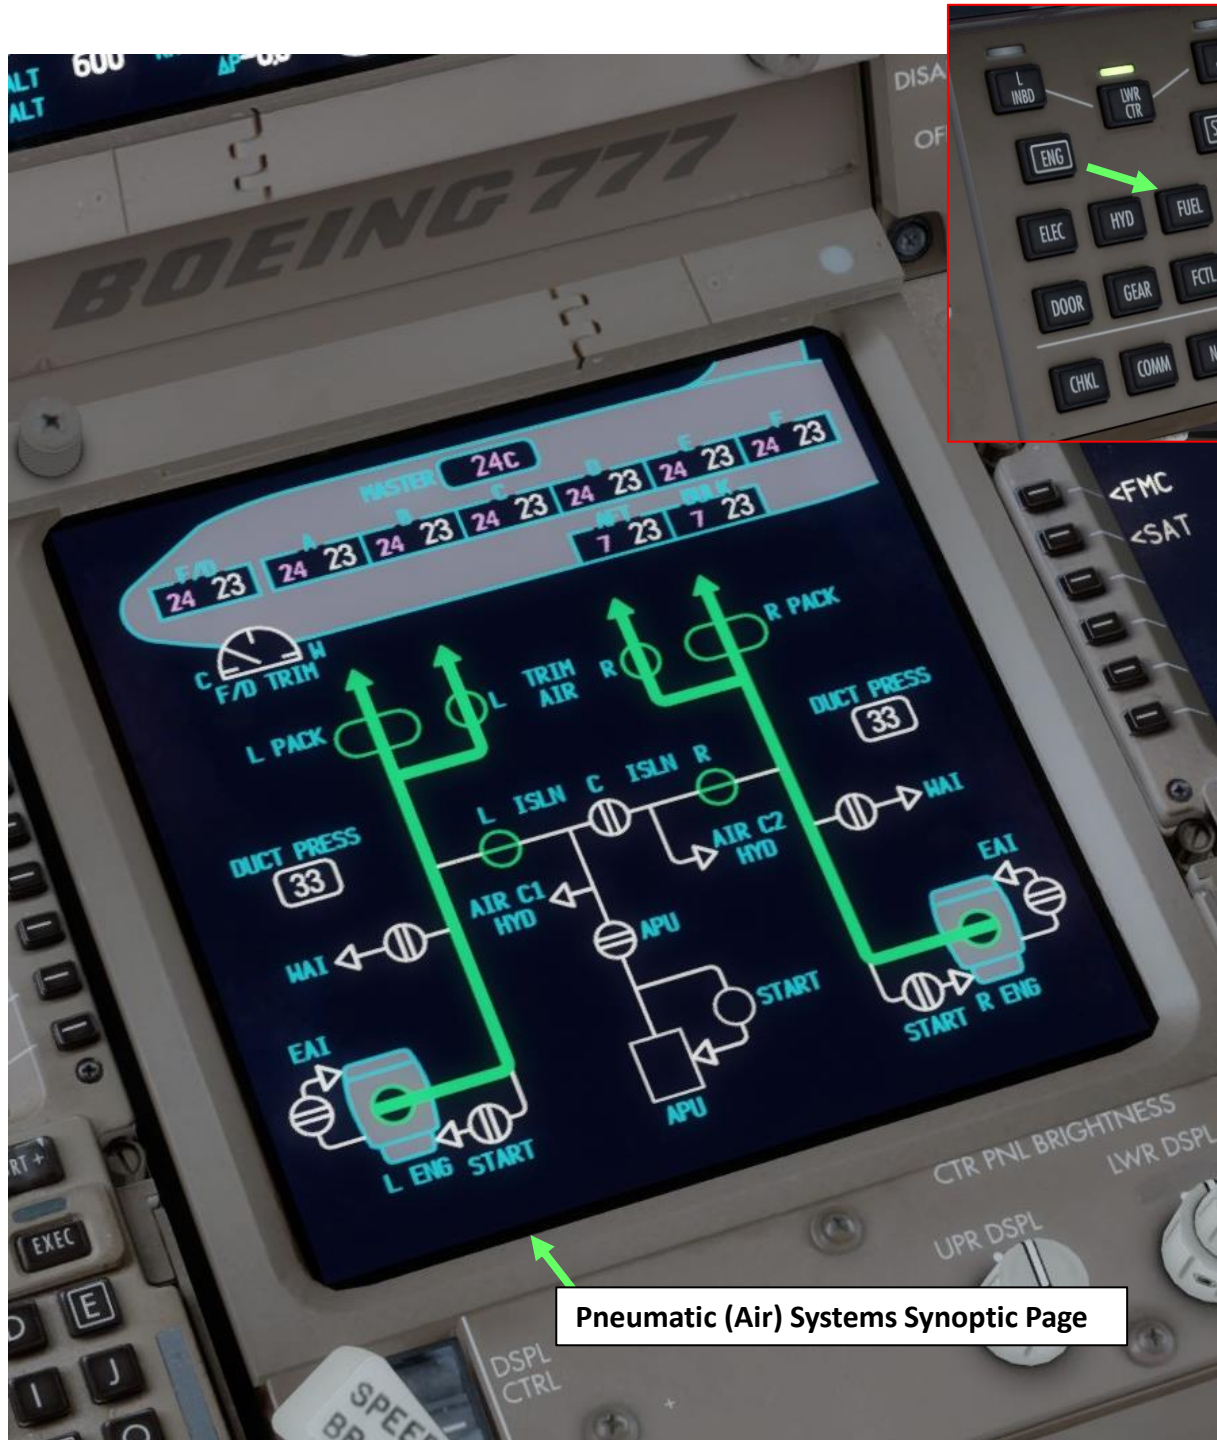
ALT 600
ALT
DISA
OF
BOEING 777
L INBD
LWR CTR
ENG
FUEL
ELEC
HYD
DOOR
GEAR
FCTL
CHKL
COMM
<FMC
<SAT
MASTER 24C
F/D 24 23
A 24 23
B 24 23
C 24 23
D 24 23
E 24 23
F 24 23
AFT 7 23
BULK 7 23
C F/D TRIM W
TRIM AIR
L
R
L PACK
R PACK
DUCT PRESS 33
DUCT PRESS 33
L ISLN
C
ISLN R
AIR C1 HYD
AIR C2 HYD
APU
WAI
WAI
EAI
EAI
START
START
START
R ENG
L ENG
APU
CTR PNL BRIGHTNESS
LWR DSPL
UPR DSPL
DSPL CTRL
EXEC
E
J
I
SPEED BR
Pneumatic (Air) Systems Synoptic Page